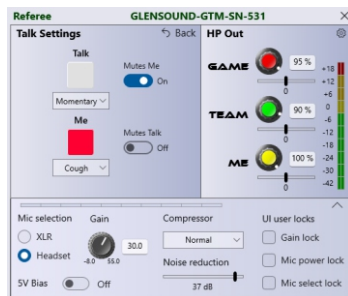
Referee
GLENSOUND-GTM-SN-531

Talk Settings
Back
Talk
Mutes Me
On
Momentary
Me
Mutes Talk
Off
Cough

HP Out
GAME
95 %
0
TEAM
90 %
0
ME
100 %
0
+18
+12
+6
0
-6
-12
-18
-24
-30
-42

Mic selection
Gain
XLR
Headset
30.0
-8.0
55.0
5V Bias
Off

Compressor
Normal
Noise reduction
37 dB

UI user locks
Gain lock
Mic power lock
Mic select lock